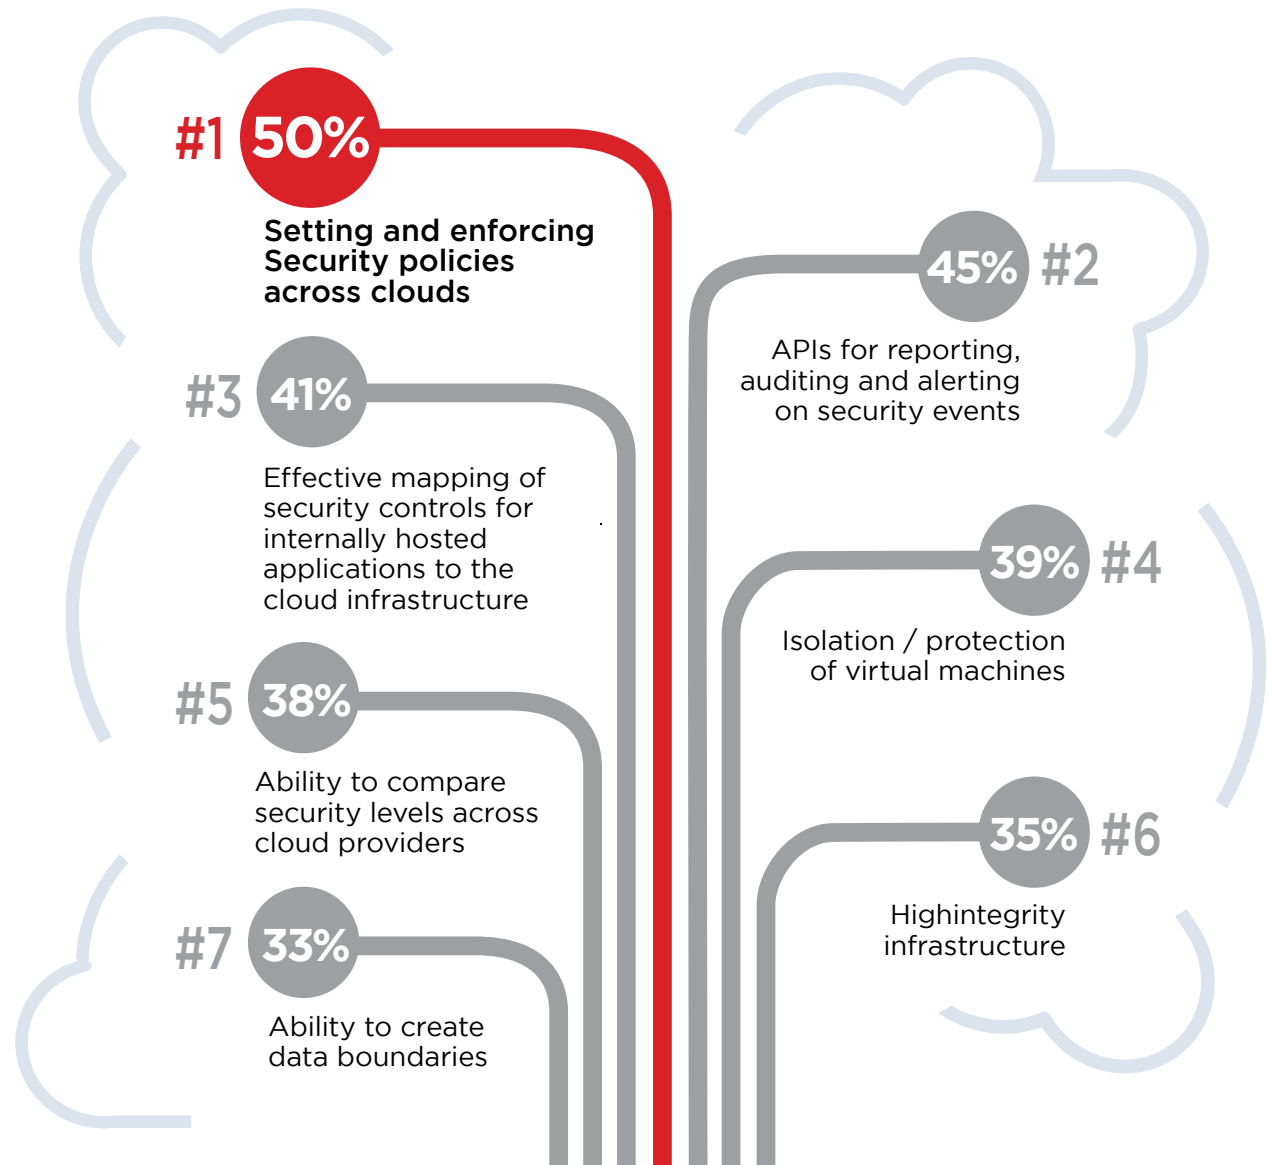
#1 50%

Setting and enforcing Security policies across clouds

45% #2

APIs for reporting, auditing and alerting on security events

#3 41%

Effective mapping of security controls for internally hosted applications to the cloud infrastructure

39% #4

Isolation / protection of virtual machines

#5 38%

Ability to compare security levels across cloud providers

35% #6

Highintegrity infrastructure

#7 33%

Ability to create data boundaries